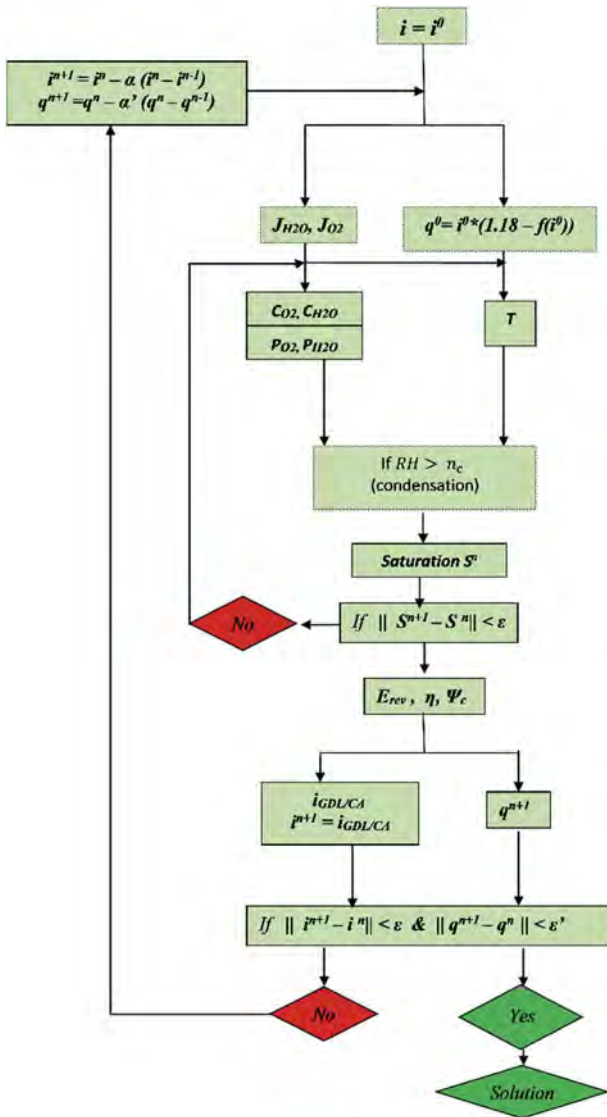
$i = i^0$

$i^{n+1} = i^n - \alpha\ (i^n - i^{n-1})$
$q^{n+1} = q^n - \alpha'\ (q^n - q^{n-1})$

$J_{H2O}, J_{O2}$

$q^0 = i^0 * (1.18 - f(i^0))$

$C_{O2}, C_{H2O}$

$P_{O2}, P_{H2O}$

$T$

If $RH > n_c$
(condensation)

Saturation $S^n$

No

$If\ \|\ S^{n+1} - S^n \| < \varepsilon$

$E_{rev}\ ,\ \eta,\ \Psi_c$

$i_{GDL/CA}$
$i^{n+1} = i_{GDL/CA}$

$q^{n+1}$

$If\ \|\ i^{n+1} - i^n \| < \varepsilon\ \&\ \|\ q^{n+1} - q^n \| < \varepsilon'$

No

Yes

Solution